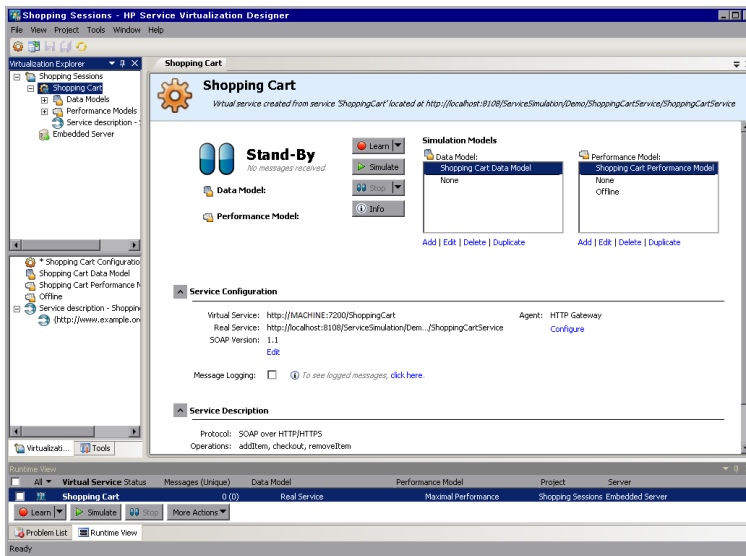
Shopping Sessions - HP Service Virtualization Designer

File View Project Tools Window Help

Virtualization Explorer

Shopping Sessions
Shopping Cart
Data Models
Performance Models
Service description - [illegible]
Embedded Server

* Shopping Cart Configuratio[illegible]
Shopping Cart Data Model
Shopping Cart Performance M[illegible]
Offline
Service description - Shoppin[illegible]
(http://www.example.co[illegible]

Virtualizati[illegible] Tools

Shopping Cart

Shopping Cart

Virtual service created from service 'ShoppingCart' located at http://localhost:8108/ServiceSimulation/Demo/ShoppingCartService/ShoppingCartService

Stand-By
No messages received

Data Model:

Performance Model:

Learn
Simulate
Stop
Info

Simulation Models

Data Model:
Shopping Cart Data Model
None

Add | Edit | Delete | Duplicate

Performance Model:
Shopping Cart Performance Model
None
Offline

Add | Edit | Delete | Duplicate

Service Configuration

Virtual Service: http://MACHINE:7200/ShoppingCart
Real Service: http://localhost:8108/ServiceSimulation/Dem.../ShoppingCartService
SOAP Version: 1.1
Edit

Agent: HTTP Gateway
Configure

Message Logging: To see logged messages, click here.

Service Description

Protocol: SOAP over HTTP/HTTPS
Operations: addItem, checkout, removeItem

Runtime View

| All | Virtual Service | Status | Messages (Unique) | Data Model | Performance Model | Project | Server |
|---|---|---|---|---|---|---|---|
| | Shopping Cart | | 0 (0) | Real Service | Maximal Performance | Shopping Sessions | Embedded Server |

Learn Simulate Stop More Actions

Problem List Runtime View

Ready